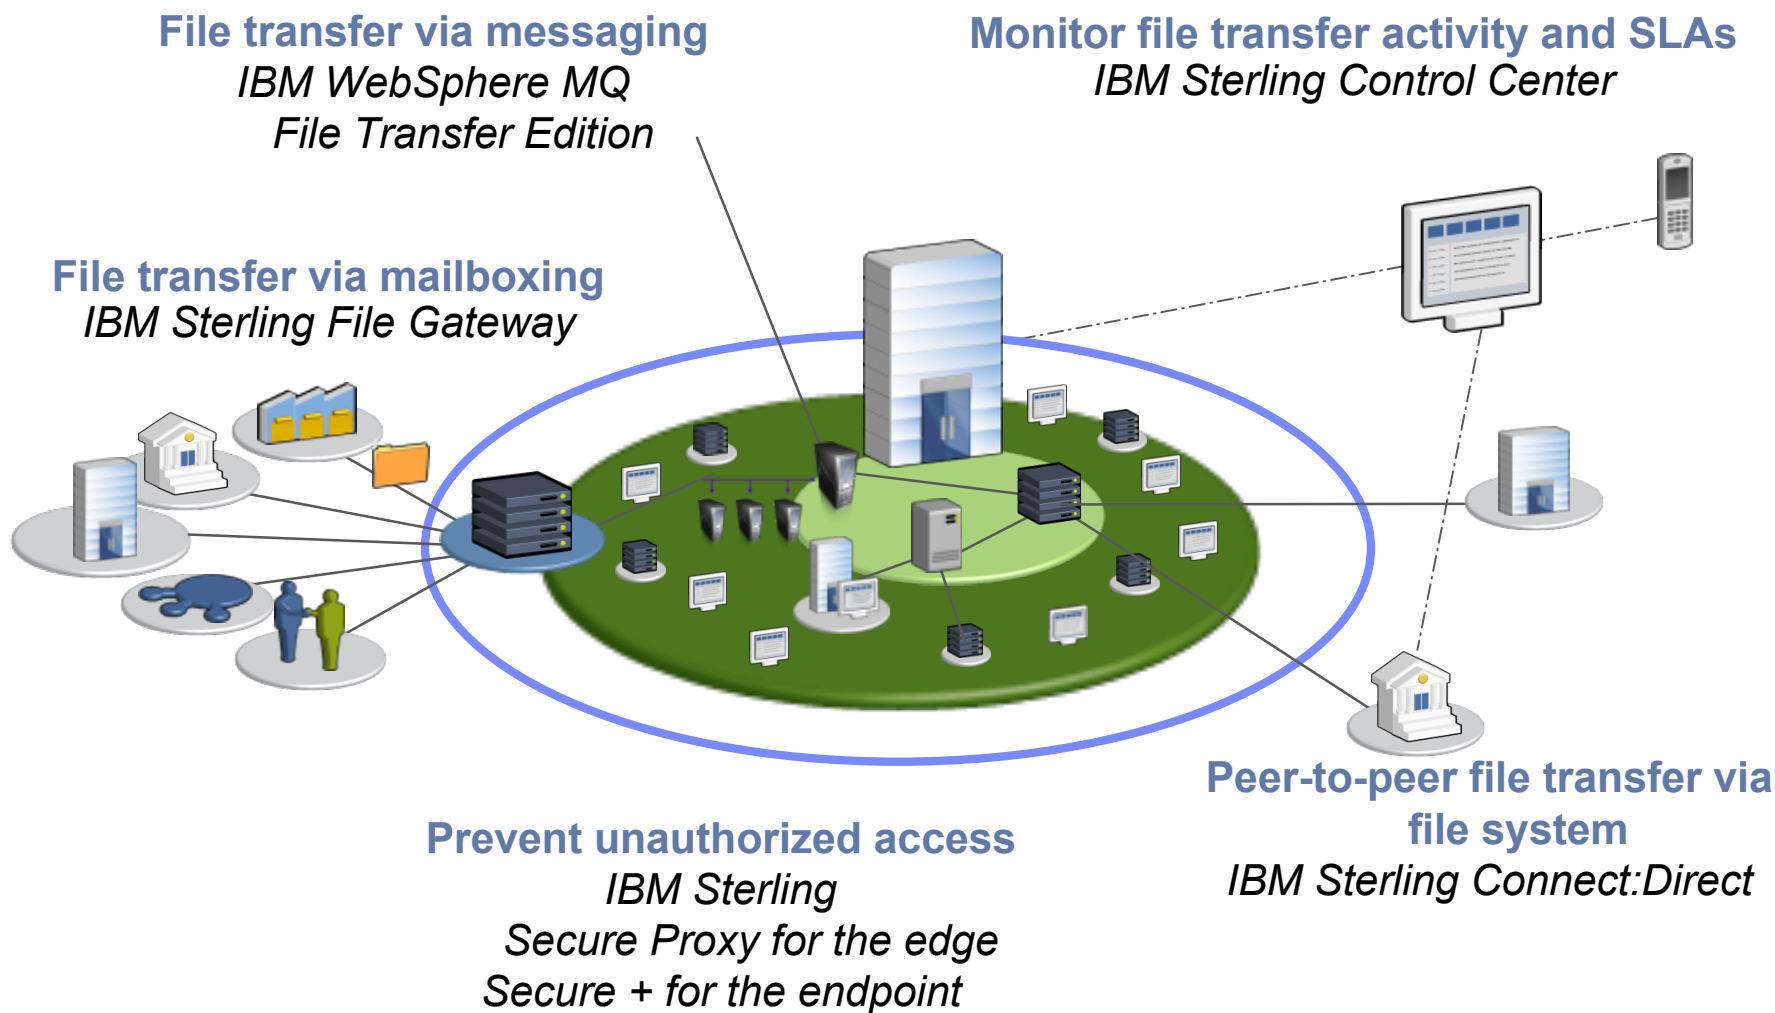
File transfer via messaging
IBM WebSphere MQ
File Transfer Edition

Monitor file transfer activity and SLAs
IBM Sterling Control Center

File transfer via mailboxing
IBM Sterling File Gateway

Peer-to-peer file transfer via file system
IBM Sterling Connect:Direct

Prevent unauthorized access
IBM Sterling
Secure Proxy for the edge
Secure + for the endpoint